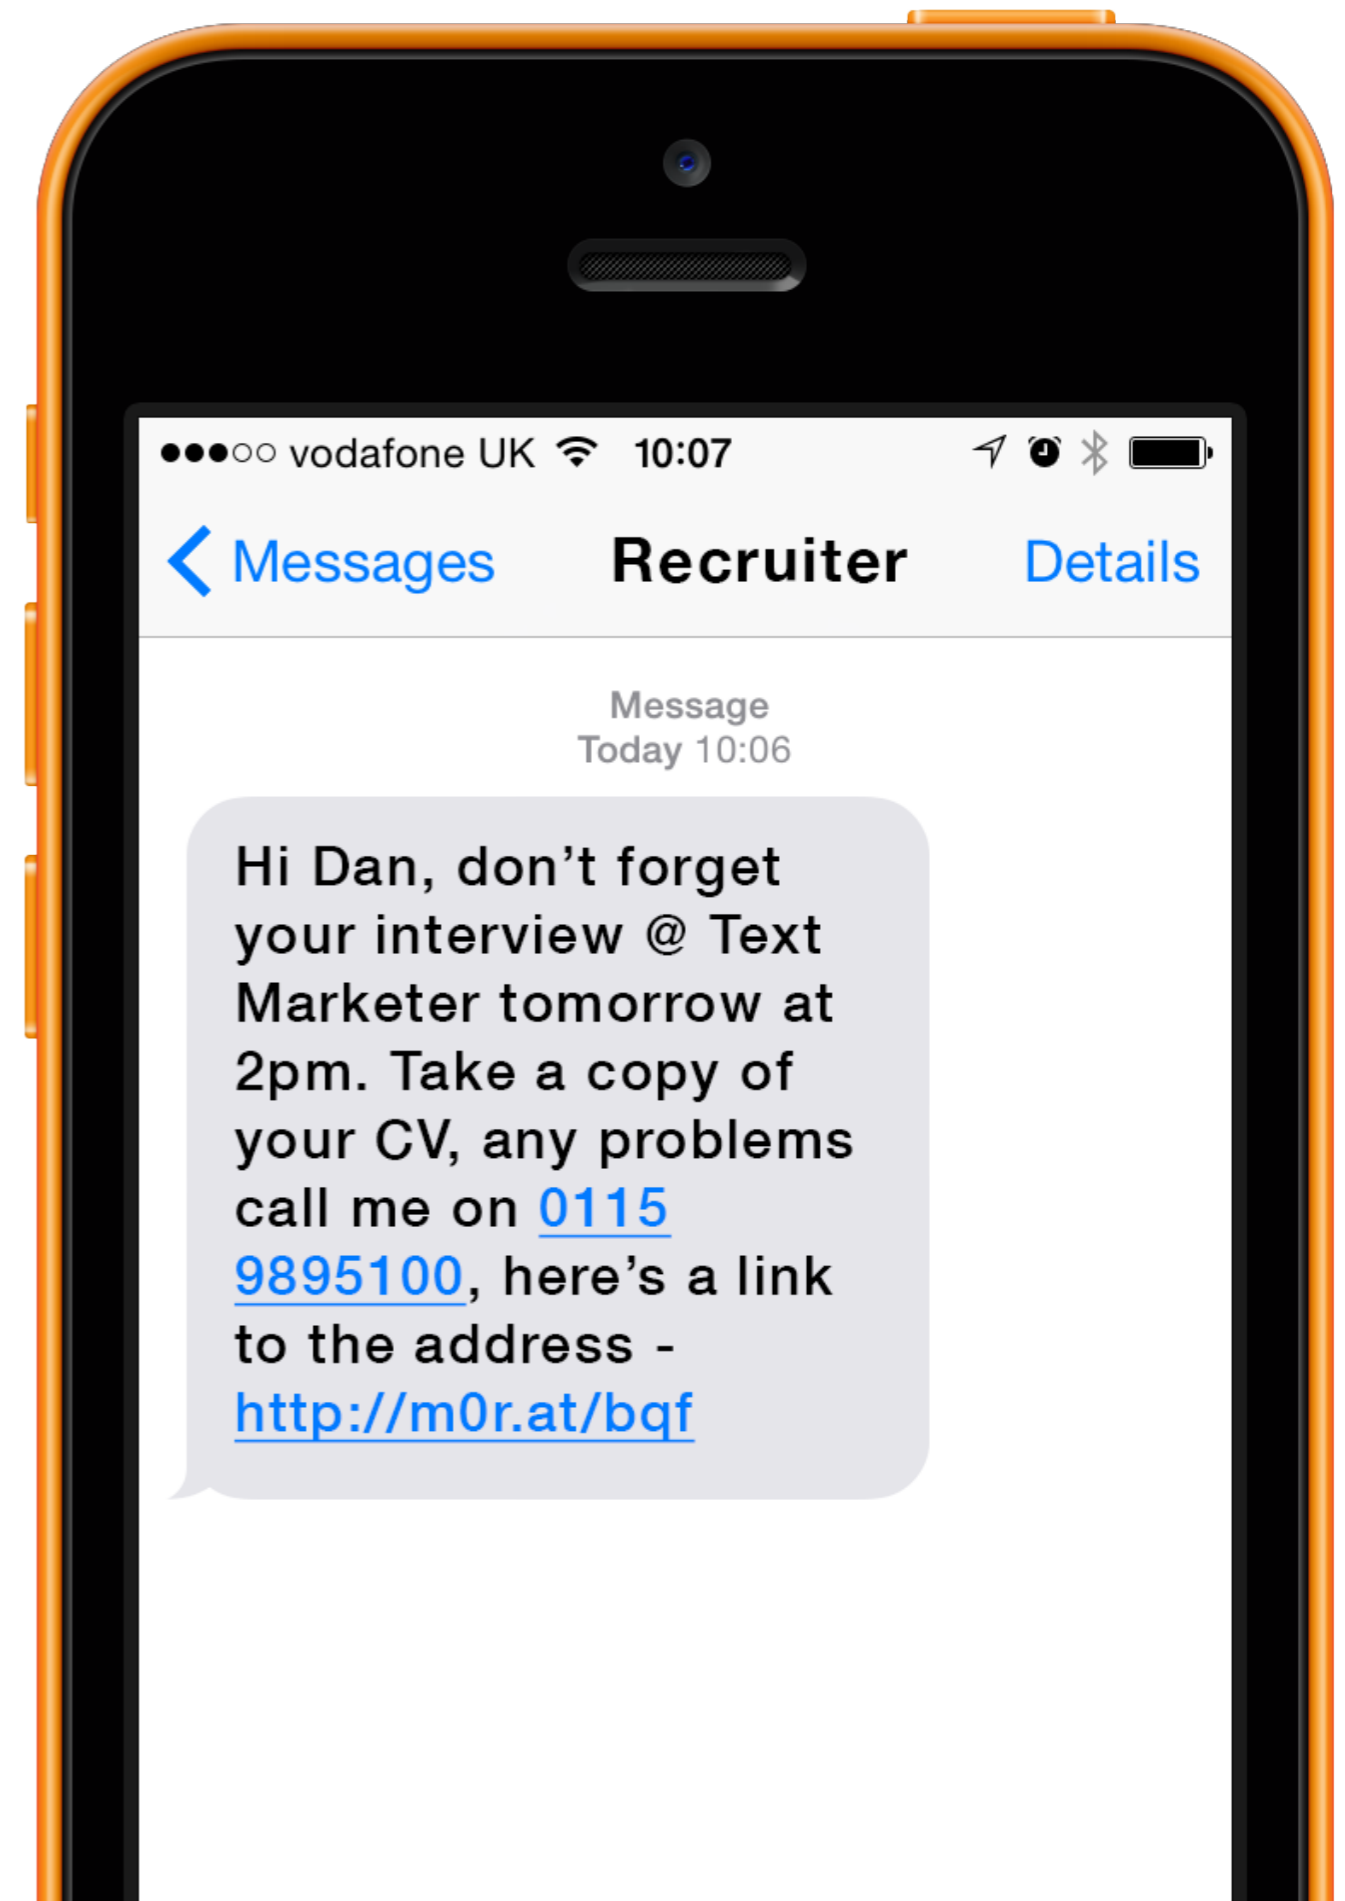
●●●○○ vodafone UK 10:07

Messages Recruiter Details

Message
Today 10:06

Hi Dan, don’t forget your interview @ Text Marketer tomorrow at 2pm. Take a copy of your CV, any problems call me on 0115 9895100, here’s a link to the address - http://m0r.at/bqf